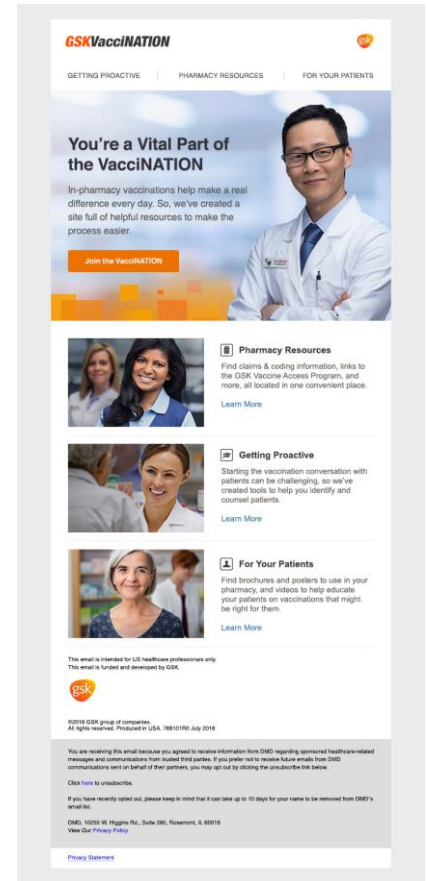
GSKVacciNATION

gsk

GETTING PROACTIVE | PHARMACY RESOURCES | FOR YOUR PATIENTS

You're a Vital Part of the VacciNATION

In-pharmacy vaccinations help make a real difference every day. So, we've created a site full of helpful resources to make the process easier.

Join the VacciNATION

Pharmacy Resources

Find claims & coding information, links to the GSK Vaccine Access Program, and more, all located in one convenient place.

Learn More

Getting Proactive

Starting the vaccination conversation with patients can be challenging, so we've created tools to help you identify and counsel patients.

Learn More

For Your Patients

Find brochures and posters to use in your pharmacy, and videos to help educate your patients on vaccinations that might be right for them.

Learn More

This email is intended for US healthcare professionals only.
This email is funded and developed by GSK.

gsk

©2016 GSK group of companies.
All rights reserved. Produced in USA. 768101R0 July 2016

You are receiving this email because you agreed to receive information from DMD regarding sponsored healthcare-related messages and communications from trusted third parties. If you prefer not to receive future emails from DMD communications sent on behalf of their partners, you may opt out by clicking the unsubscribe link below.

Click here to unsubscribe.

If you have recently opted out, please keep in mind that it can take up to 10 days for your name to be removed from DMD's email list.

DMD, 10255 W. Higgins Rd., Suite 280, Rosemont, IL 60018
View Our Privacy Policy

Privacy Statement